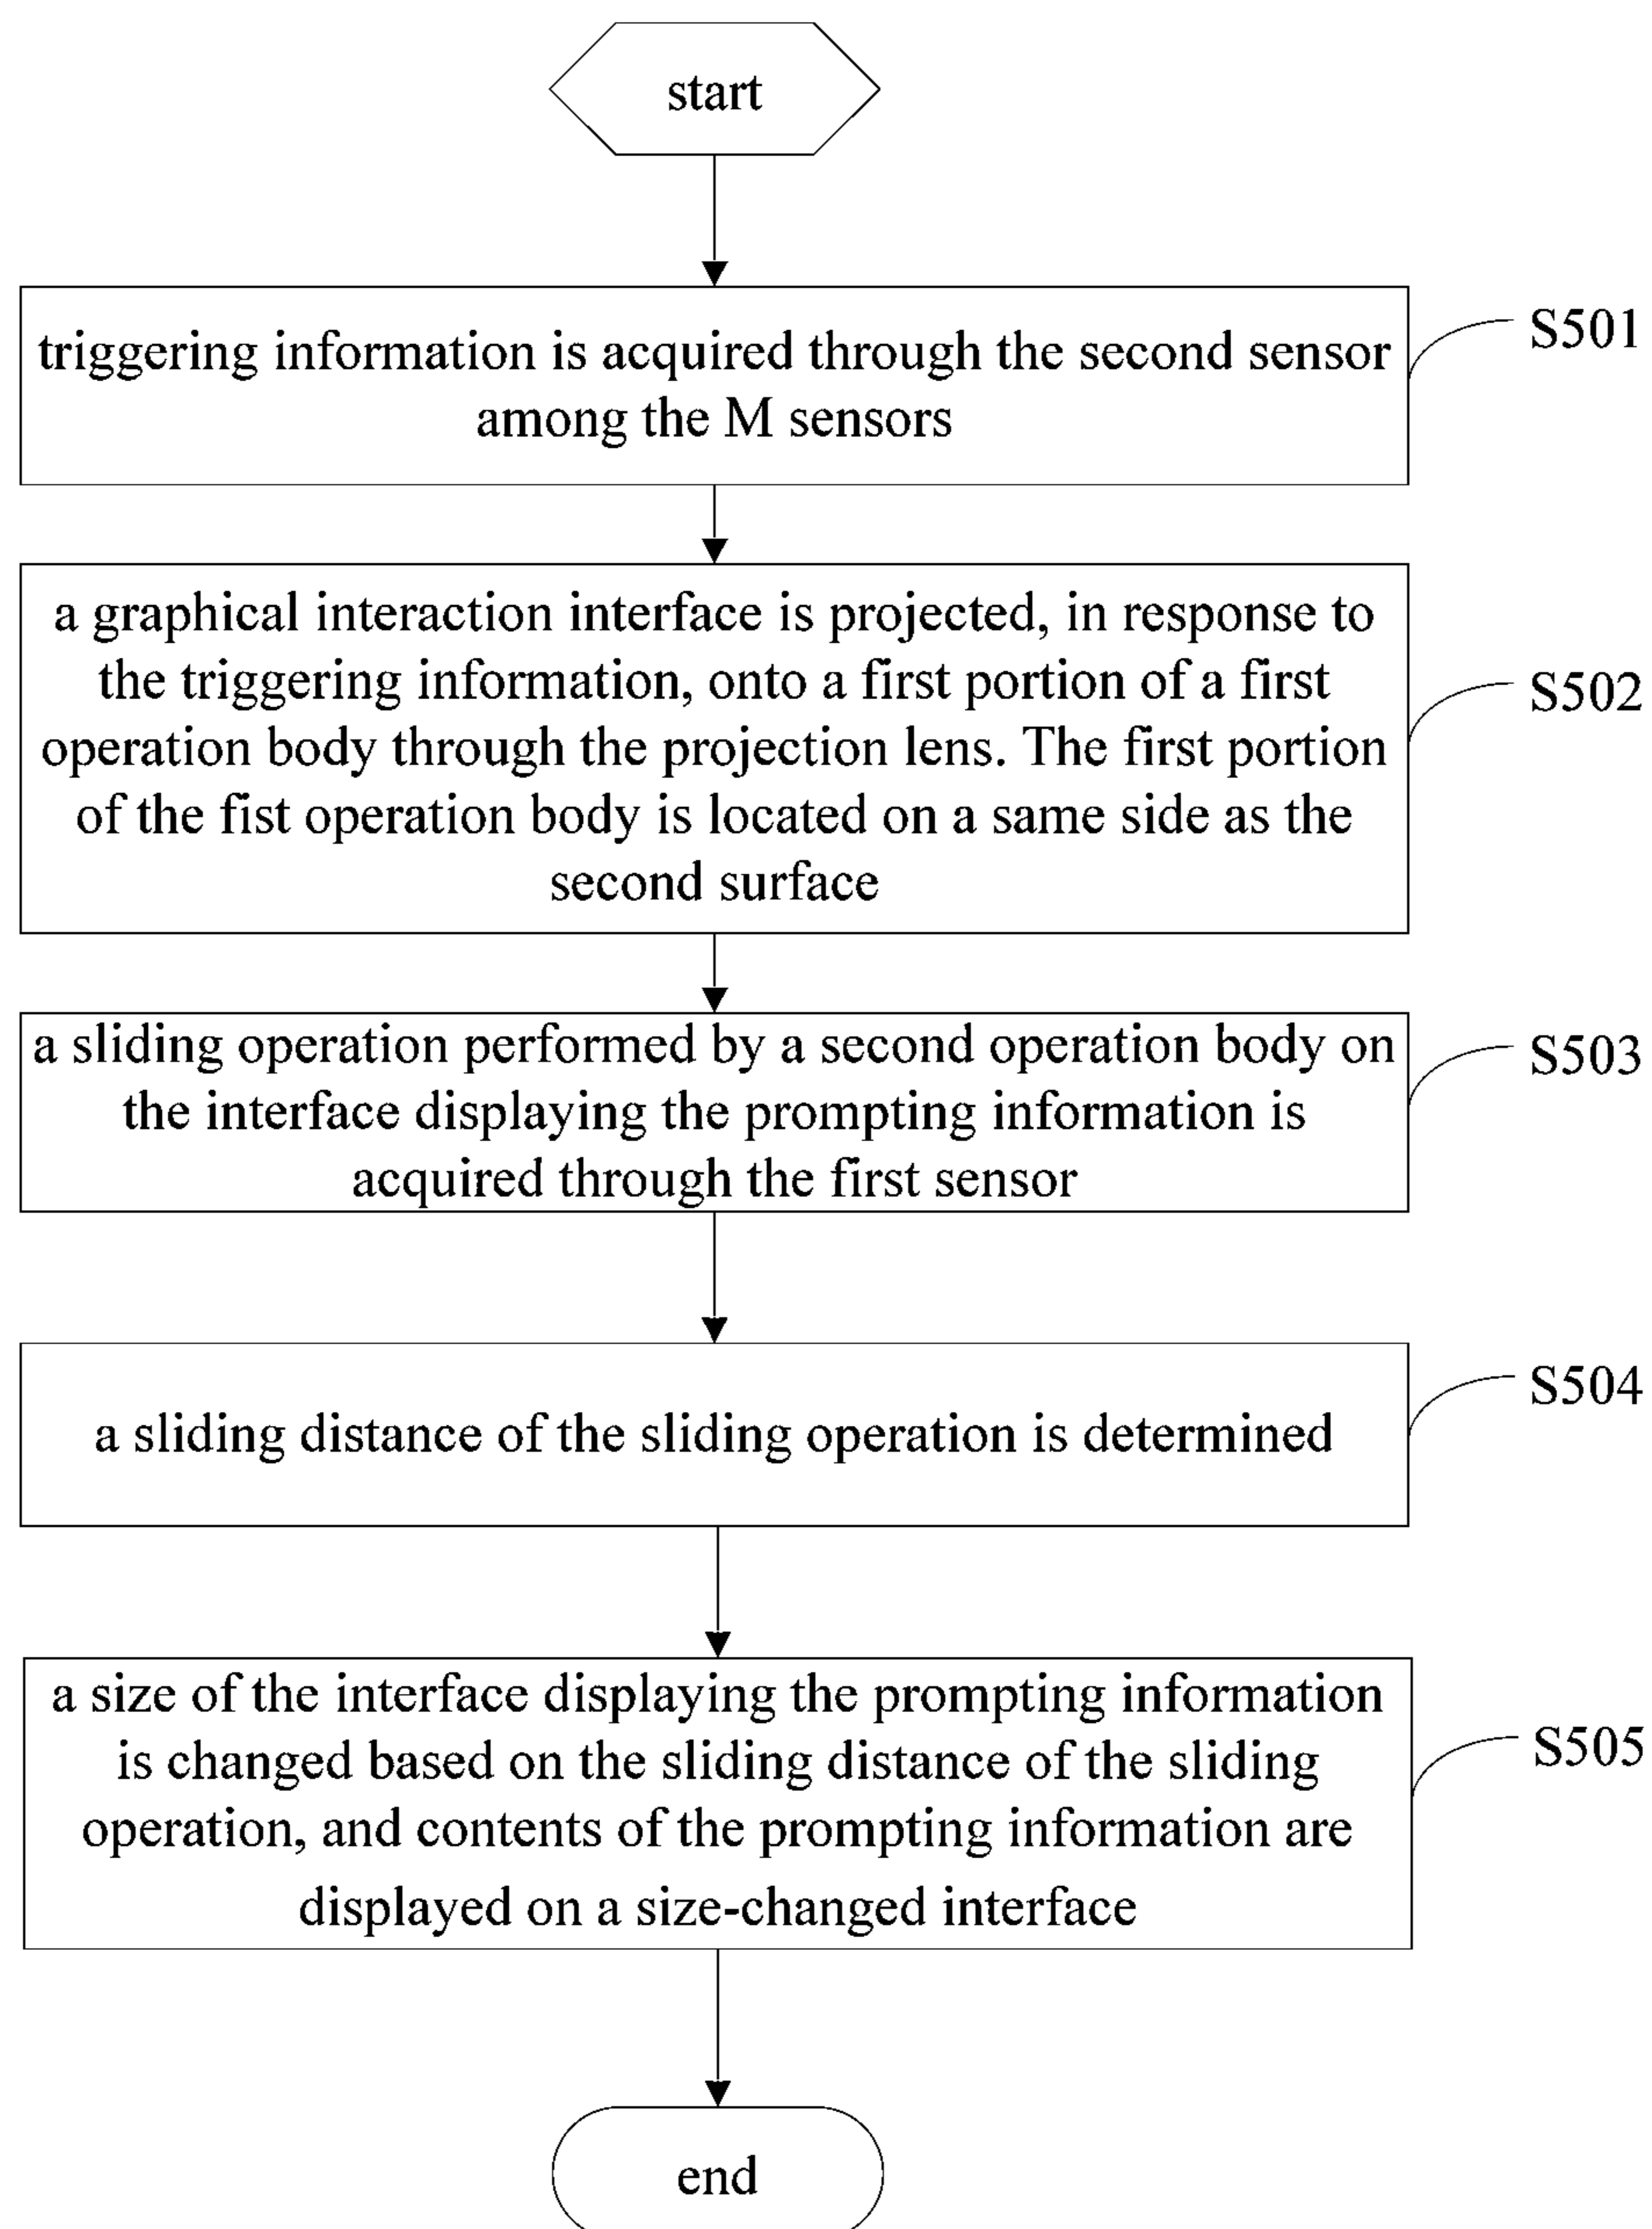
start

triggering information is acquired through the second sensor among the M sensors

S501

a graphical interaction interface is projected, in response to the triggering information, onto a first portion of a first operation body through the projection lens. The first portion of the fist operation body is located on a same side as the second surface

S502

a sliding operation performed by a second operation body on the interface displaying the prompting information is acquired through the first sensor

S503

a sliding distance of the sliding operation is determined

S504

a size of the interface displaying the prompting information is changed based on the sliding distance of the sliding operation, and contents of the prompting information are displayed on a size-changed interface

S505

end